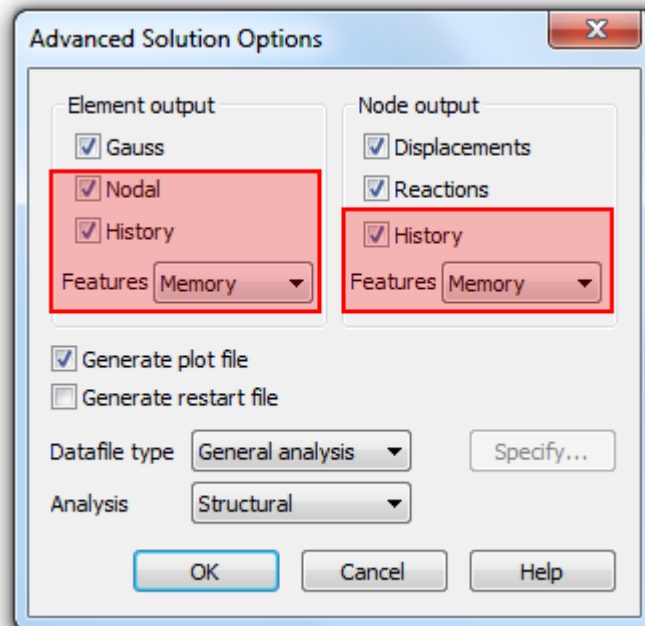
Advanced Solution Options

Element output
Gauss
Nodal
History
Features Memory

Node output
Displacements
Reactions
History
Features Memory

Generate plot file
Generate restart file

Datafile type General analysis
Specify...
Analysis Structural

OK
Cancel
Help